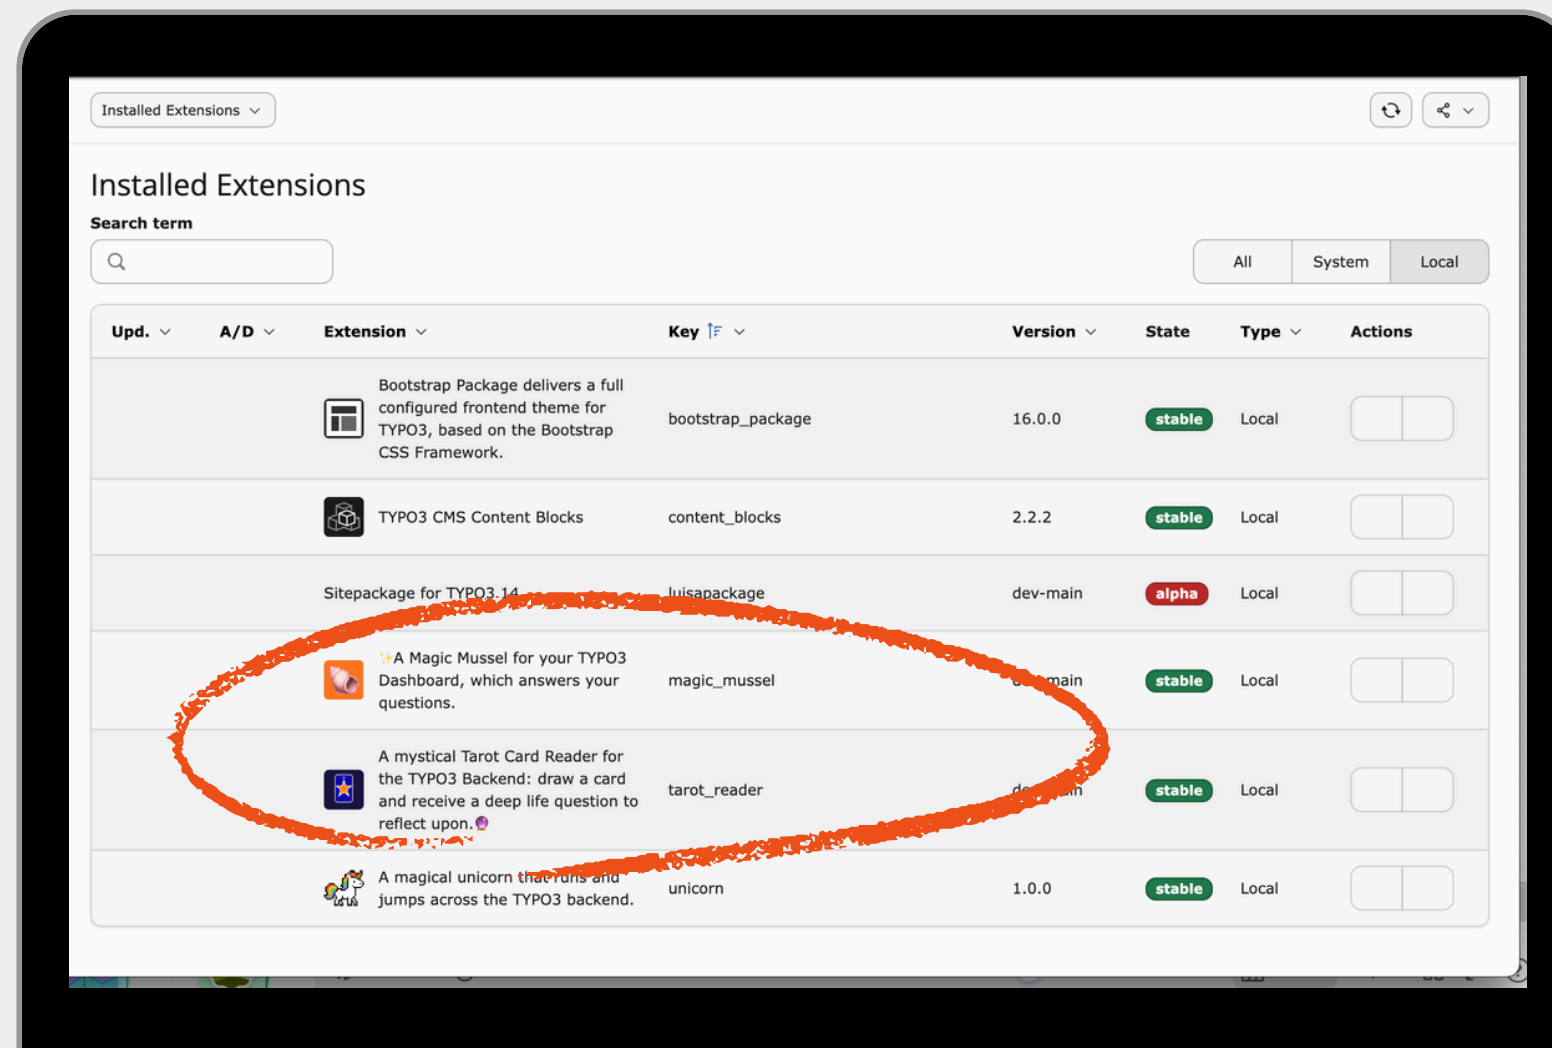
Installed Extensions

Installed Extensions

Search term

All System Local

| Upd. | A/D | Extension | Key | Version | State | Type | Actions |
|---|---|---|---|---|---|---|---|
| | | Bootstrap Package delivers a full configured frontend theme for TYPO3, based on the Bootstrap CSS Framework. | bootstrap_package | 16.0.0 | stable | Local | |
| | | TYPO3 CMS Content Blocks | content_blocks | 2.2.2 | stable | Local | |
| | | Sitepackage for TYPO3 14 | luisapackage | dev-main | alpha | Local | |
| | | ✨A Magic Mussel for your TYPO3 Dashboard, which answers your questions. | magic_mussel | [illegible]main | stable | Local | |
| | | A mystical Tarot Card Reader for the TYPO3 Backend: draw a card and receive a deep life question to reflect upon.🔮 | tarot_reader | d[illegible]in | stable | Local | |
| | | A magical unicorn that runs and jumps across the TYPO3 backend. | unicorn | 1.0.0 | stable | Local | |